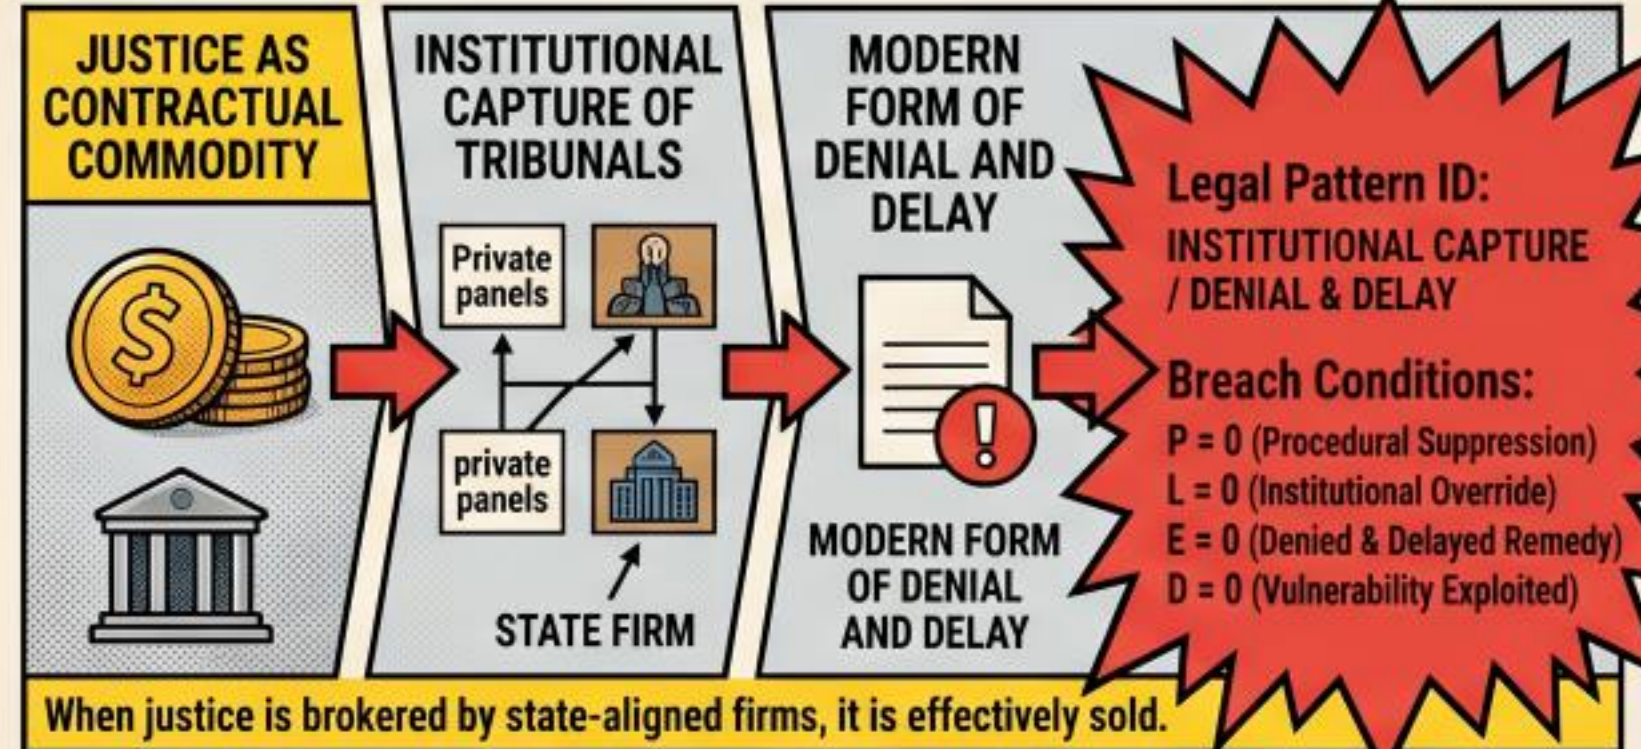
JUSTICE AS CONTRACTUAL COMMODITY

INSTITUTIONAL CAPTURE OF TRIBUNALS

Private panels

private panels

STATE FIRM

MODERN FORM OF DENIAL AND DELAY

MODERN FORM OF DENIAL AND DELAY

Legal Pattern ID:
INSTITUTIONAL CAPTURE / DENIAL & DELAY

Breach Conditions:
P = 0 (Procedural Suppression)
L = 0 (Institutional Override)
E = 0 (Denied & Delayed Remedy)
D = 0 (Vulnerability Exploited)

When justice is brokered by state-aligned firms, it is effectively sold.